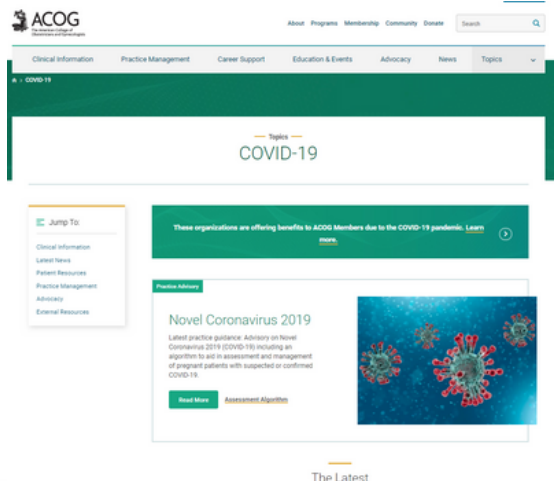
ACOG
The American College of Obstetricians and Gynecologists

About Programs Membership Community Donate Search

Clinical Information Practice Management Career Support Education & Events Advocacy News Topics

COVID-19

Topics
COVID-19

Jump To:
Clinical Information
Latest News
Patient Resources
Practice Management
Advocacy
External Resources

These organizations are offering benefits to ACOG Members due to the COVID-19 pandemic. Learn more.

Practice Advisory

Novel Coronavirus 2019

Latest practice guidance: Advisory on Novel Coronavirus 2019 (COVID-19) including an algorithm to aid in assessment and management of pregnant patients with suspected or confirmed COVID-19.

Read More Assessment Algorithm

The Latest